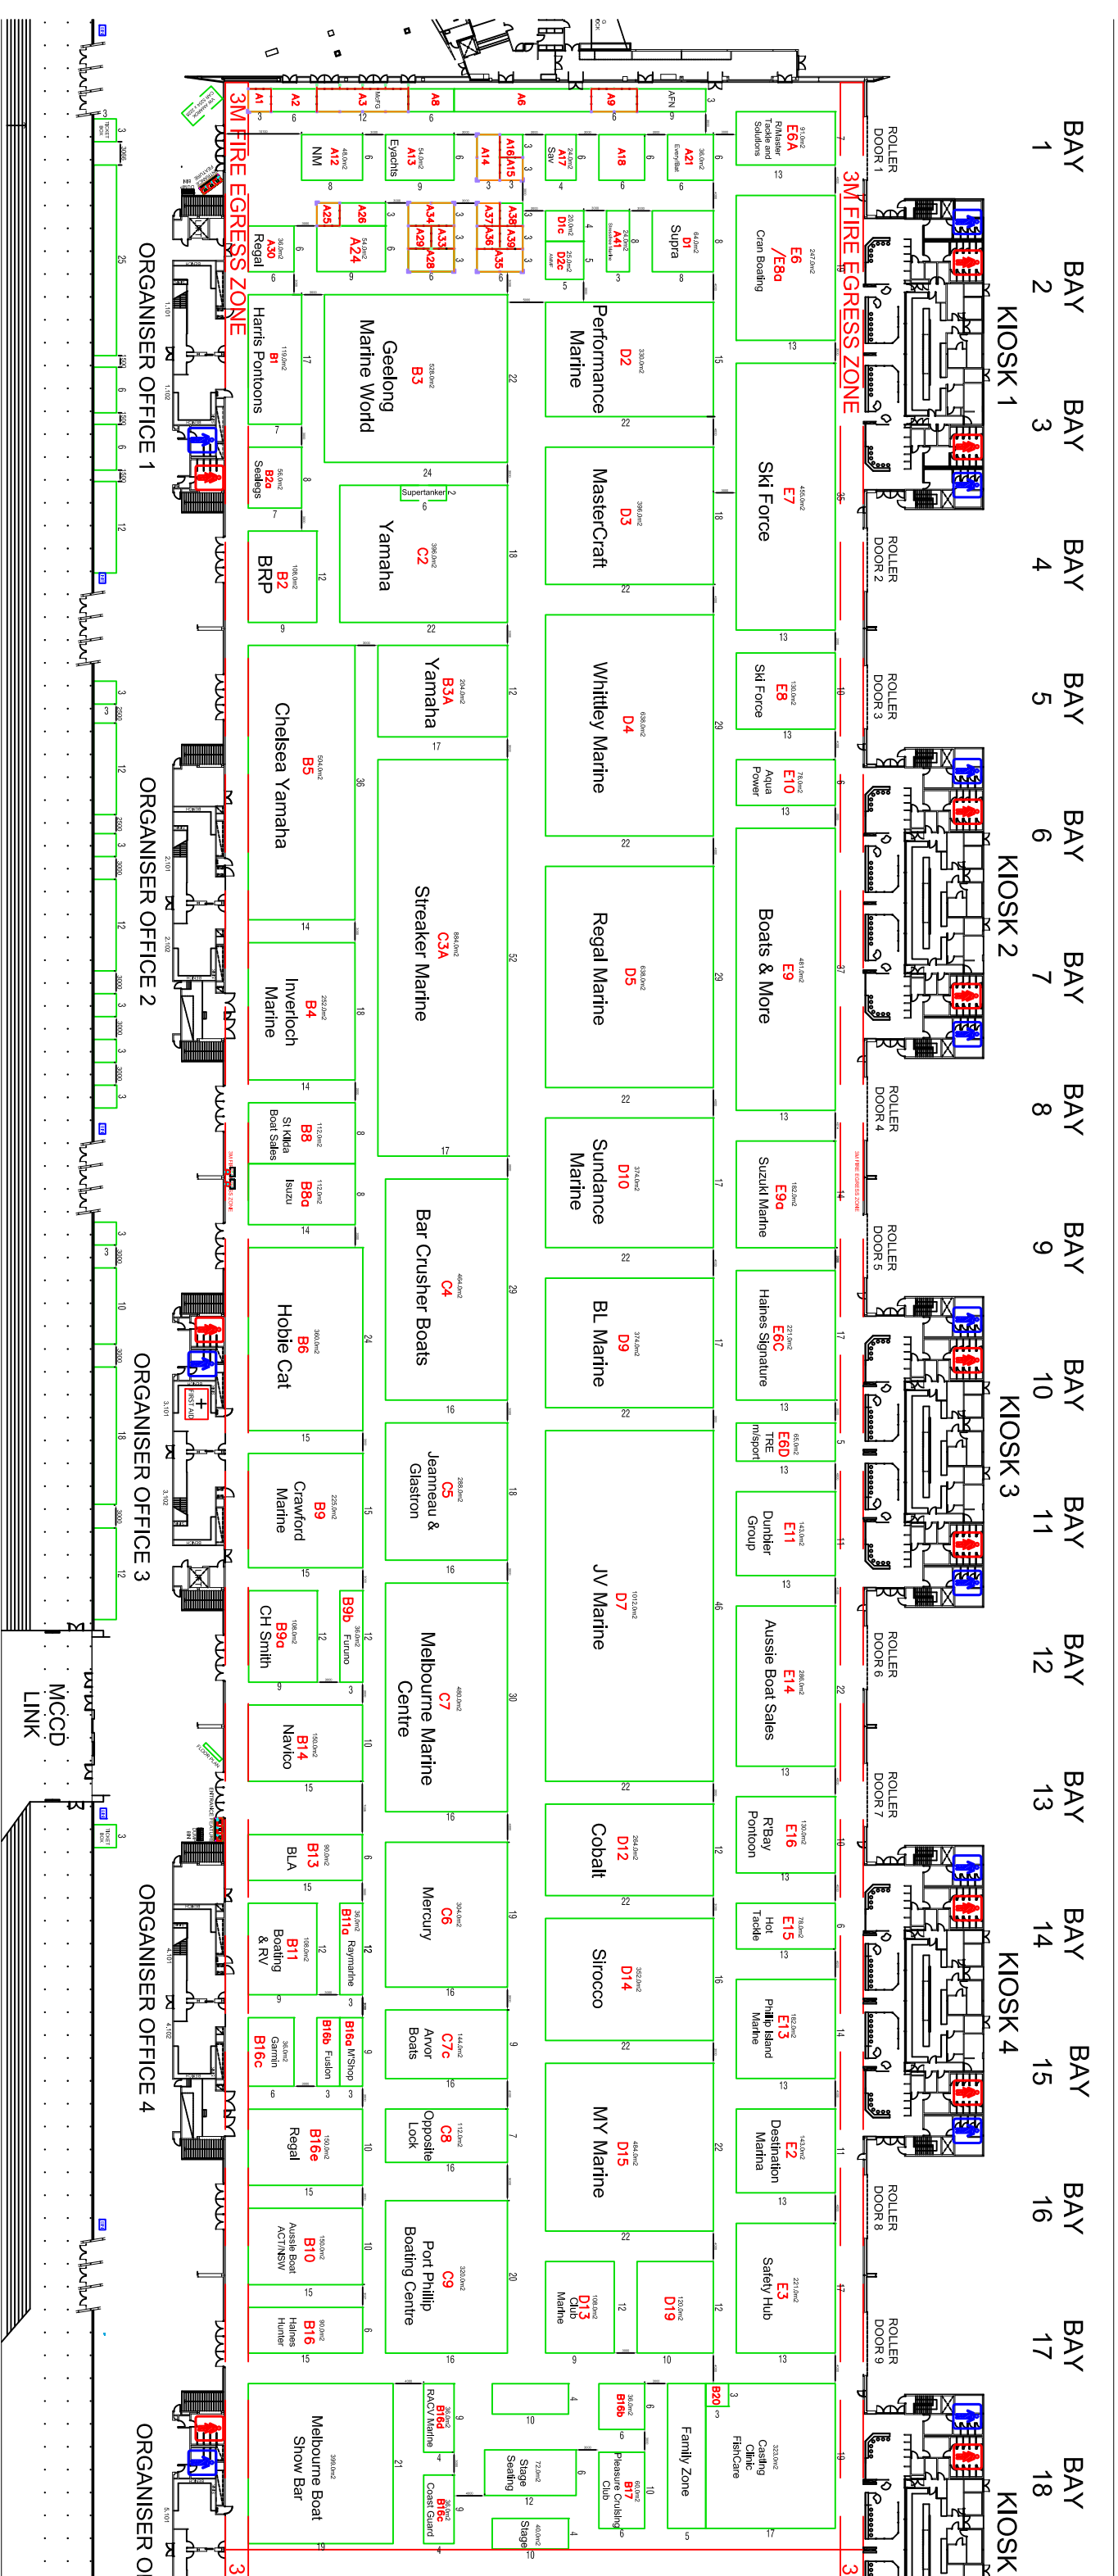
BAY 1
BAY 2
BAY 3
BAY 4
BAY 5
BAY 6
BAY 7
BAY 8
BAY 9
BAY 10
BAY 11
BAY 12
BAY 13
BAY 14
BAY 15
BAY 16
BAY 17
BAY 18

KIOSK 1
KIOSK 2
KIOSK 3
KIOSK 4
KIOSK

ROLLER DOOR 1
ROLLER DOOR 2
ROLLER DOOR 3
ROLLER DOOR 4
ROLLER DOOR 5
ROLLER DOOR 6
ROLLER DOOR 7
ROLLER DOOR 8
ROLLER DOOR 9

3M FIRE EGRESS ZONE
3M FIRE EGRESS ZONE

ORGANISER OFFICE 1
ORGANISER OFFICE 2
ORGANISER OFFICE 3
ORGANISER OFFICE 4
ORGANISER O

MCCD LINK

A1
A2
A3
A8
A6
A9
AFN
NM A12
Eyachts A13
A14
A16 A15
Sav A17
A18
Everyfloat A21
Regal A30
A25
A26
A24
A34 A29
A33 A28
A37 A36
A38 A35
A39
D1c
D2c
A41
Supra D1
E6A RMaster Tackle and Solutions
Cran Boating E6 /E8a
Harris Pontoons B1
Geelong Marine World B3
Performance Marine D2
Seadogs B2a
Supertanker
Yamaha C2
MasterCraft D3
Ski Force E7
BRP B2
Yamaha B3A
Whitley Marine D4
Ski Force E8
Chelsea Yamaha B5
Aqua Power E10
Streaker Marine C3A
Regal Marine D5
Boats & More E9
Inverloch Marine B4
St Kilda Boat Sales B8
Isuzu B8a
Sundance Marine D10
Suzuki Marine E9a
Bar Crusher Boats C4
Hobie Cat B6
BL Marine D9
Haines Signature E6C
TRE milSport E6D
Crawford Marine B9
Jeanneau & Glastron C5
Dunbier Group E11
JV Marine D7
CH Smith B9a
Furuno B9b
Melbourne Marine Centre C7
Aussie Boat Sales E14
Navico B14
Cobalt D12
RBay Pontoon E16
BLA B13
Mercury C6
Hot Tackle E15
Boating & RV B11
Raymarine B11a
Sirocco D14
Phillip Island Marine E13
Garmin B16c
Fusion B16b
M'Shop B16a
Arvor Boats C7c
Regal B16e
Opposite Lock C8
MY Marine D15
Destination Marina E2
Aussie Boat ACT/NSW B10
Port Phillip Boating Centre C9
Club Marine D13
D19
Safety Hub E3
Haines Hunter B16
Melbourne Boat Show Bar
RACV Marine B16d
Coast Guard B16c
Stage Seating
Stage
B16b
Pleasure Cruising Club B17
Family Zone
B20
Casting Clinic FishCare
FIRST AID